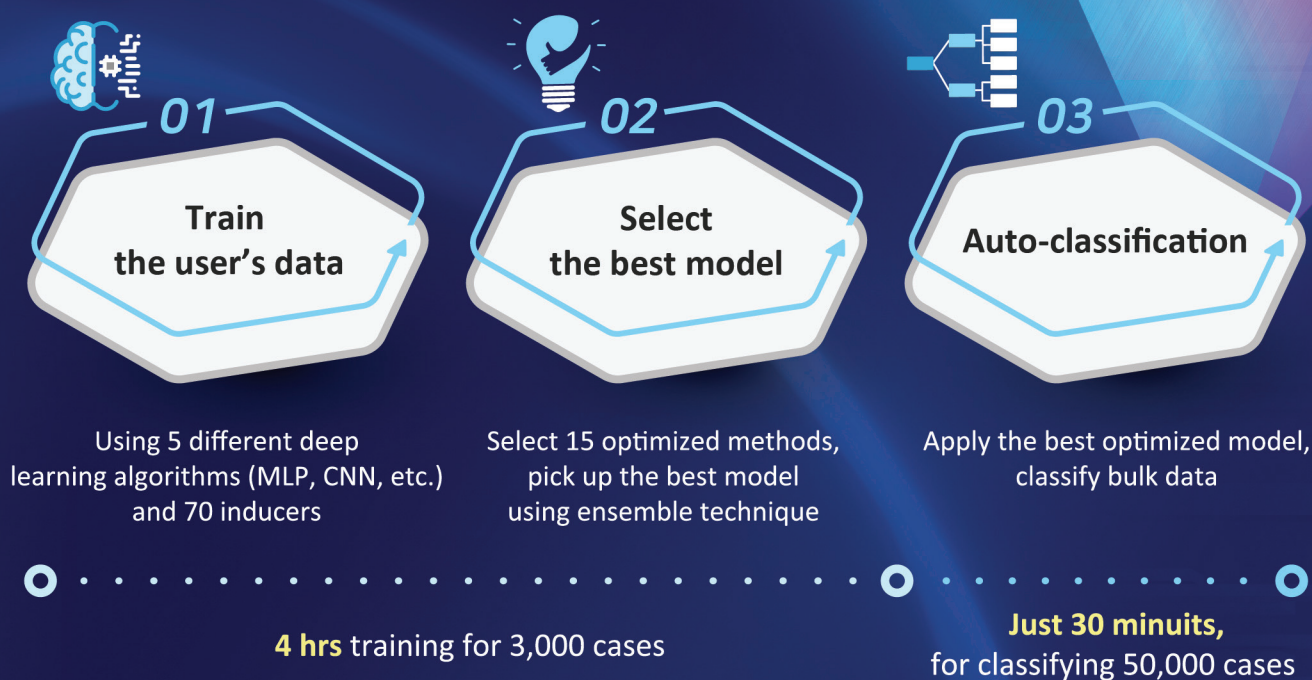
01

Train the user's data

Using 5 different deep learning algorithms (MLP, CNN, etc.) and 70 inducers

02

Select the best model

Select 15 optimized methods, pick up the best model using ensemble technique

03

Auto-classification

Apply the best optimized model, classify bulk data

4 hrs training for 3,000 cases

Just 30 minuits, for classifying 50,000 cases